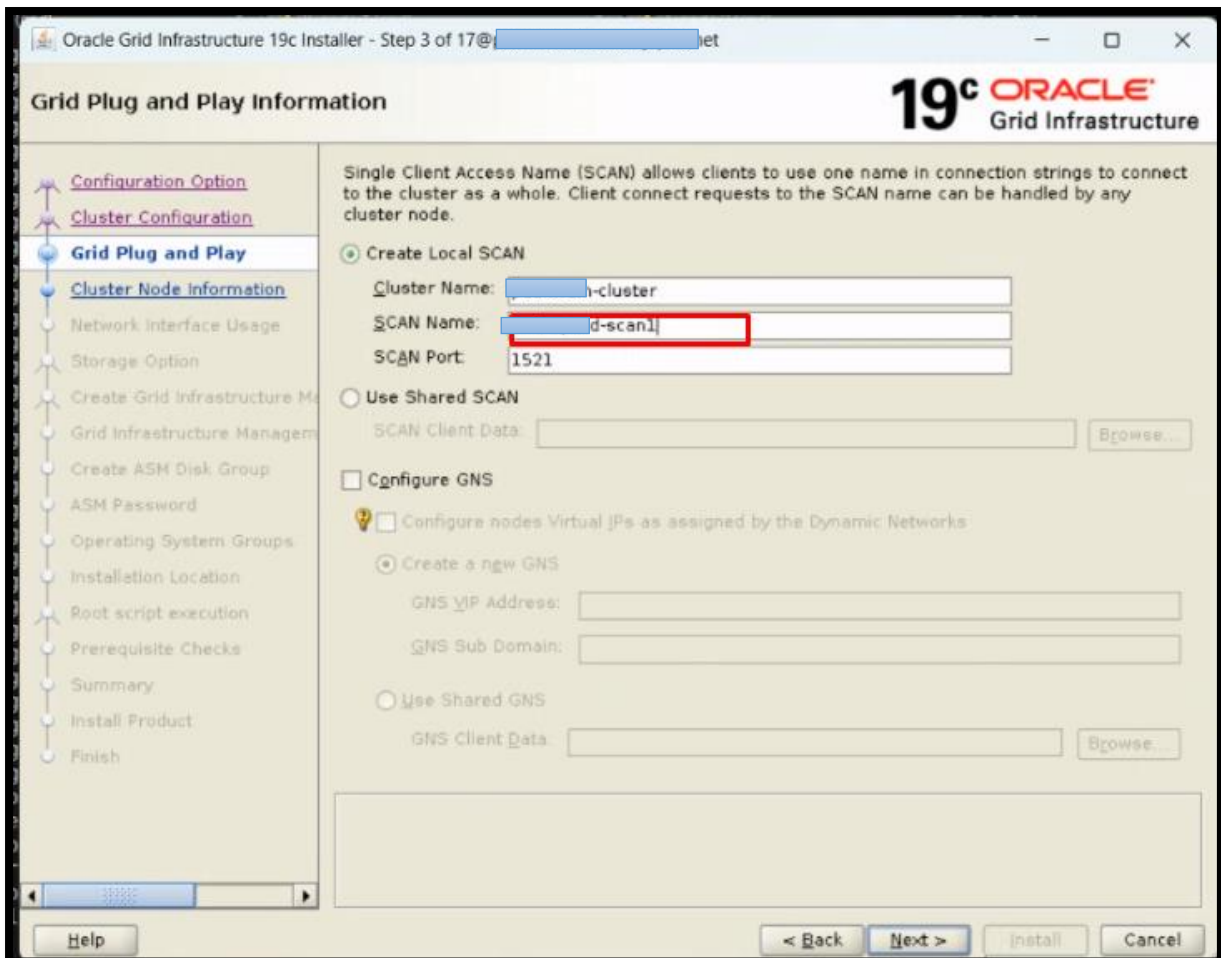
Oracle Grid Infrastructure 19c Installer - Step 3 of 17@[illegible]net

Grid Plug and Play Information

19c ORACLE Grid Infrastructure

Configuration Option
Cluster Configuration
Grid Plug and Play
Cluster Node Information
Network Interface Usage
Storage Option
Create Grid Infrastructure M
Grid Infrastructure Managem
Create ASM Disk Group
ASM Password
Operating System Groups
Installation Location
Root script execution
Prerequisite Checks
Summary
Install Product
Finish

Single Client Access Name (SCAN) allows clients to use one name in connection strings to connect to the cluster as a whole. Client connect requests to the SCAN name can be handled by any cluster node.

Create Local SCAN

Cluster Name: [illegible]-cluster

SCAN Name: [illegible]d-scan1

SCAN Port: 1521

Use Shared SCAN

SCAN Client Data:

Browse...

Configure GNS

Configure nodes Virtual IPs as assigned by the Dynamic Networks

Create a new GNS

GNS VIP Address:

GNS Sub Domain:

Use Shared GNS

GNS Client Data:

Browse...

Help

< Back

Next >

Install

Cancel